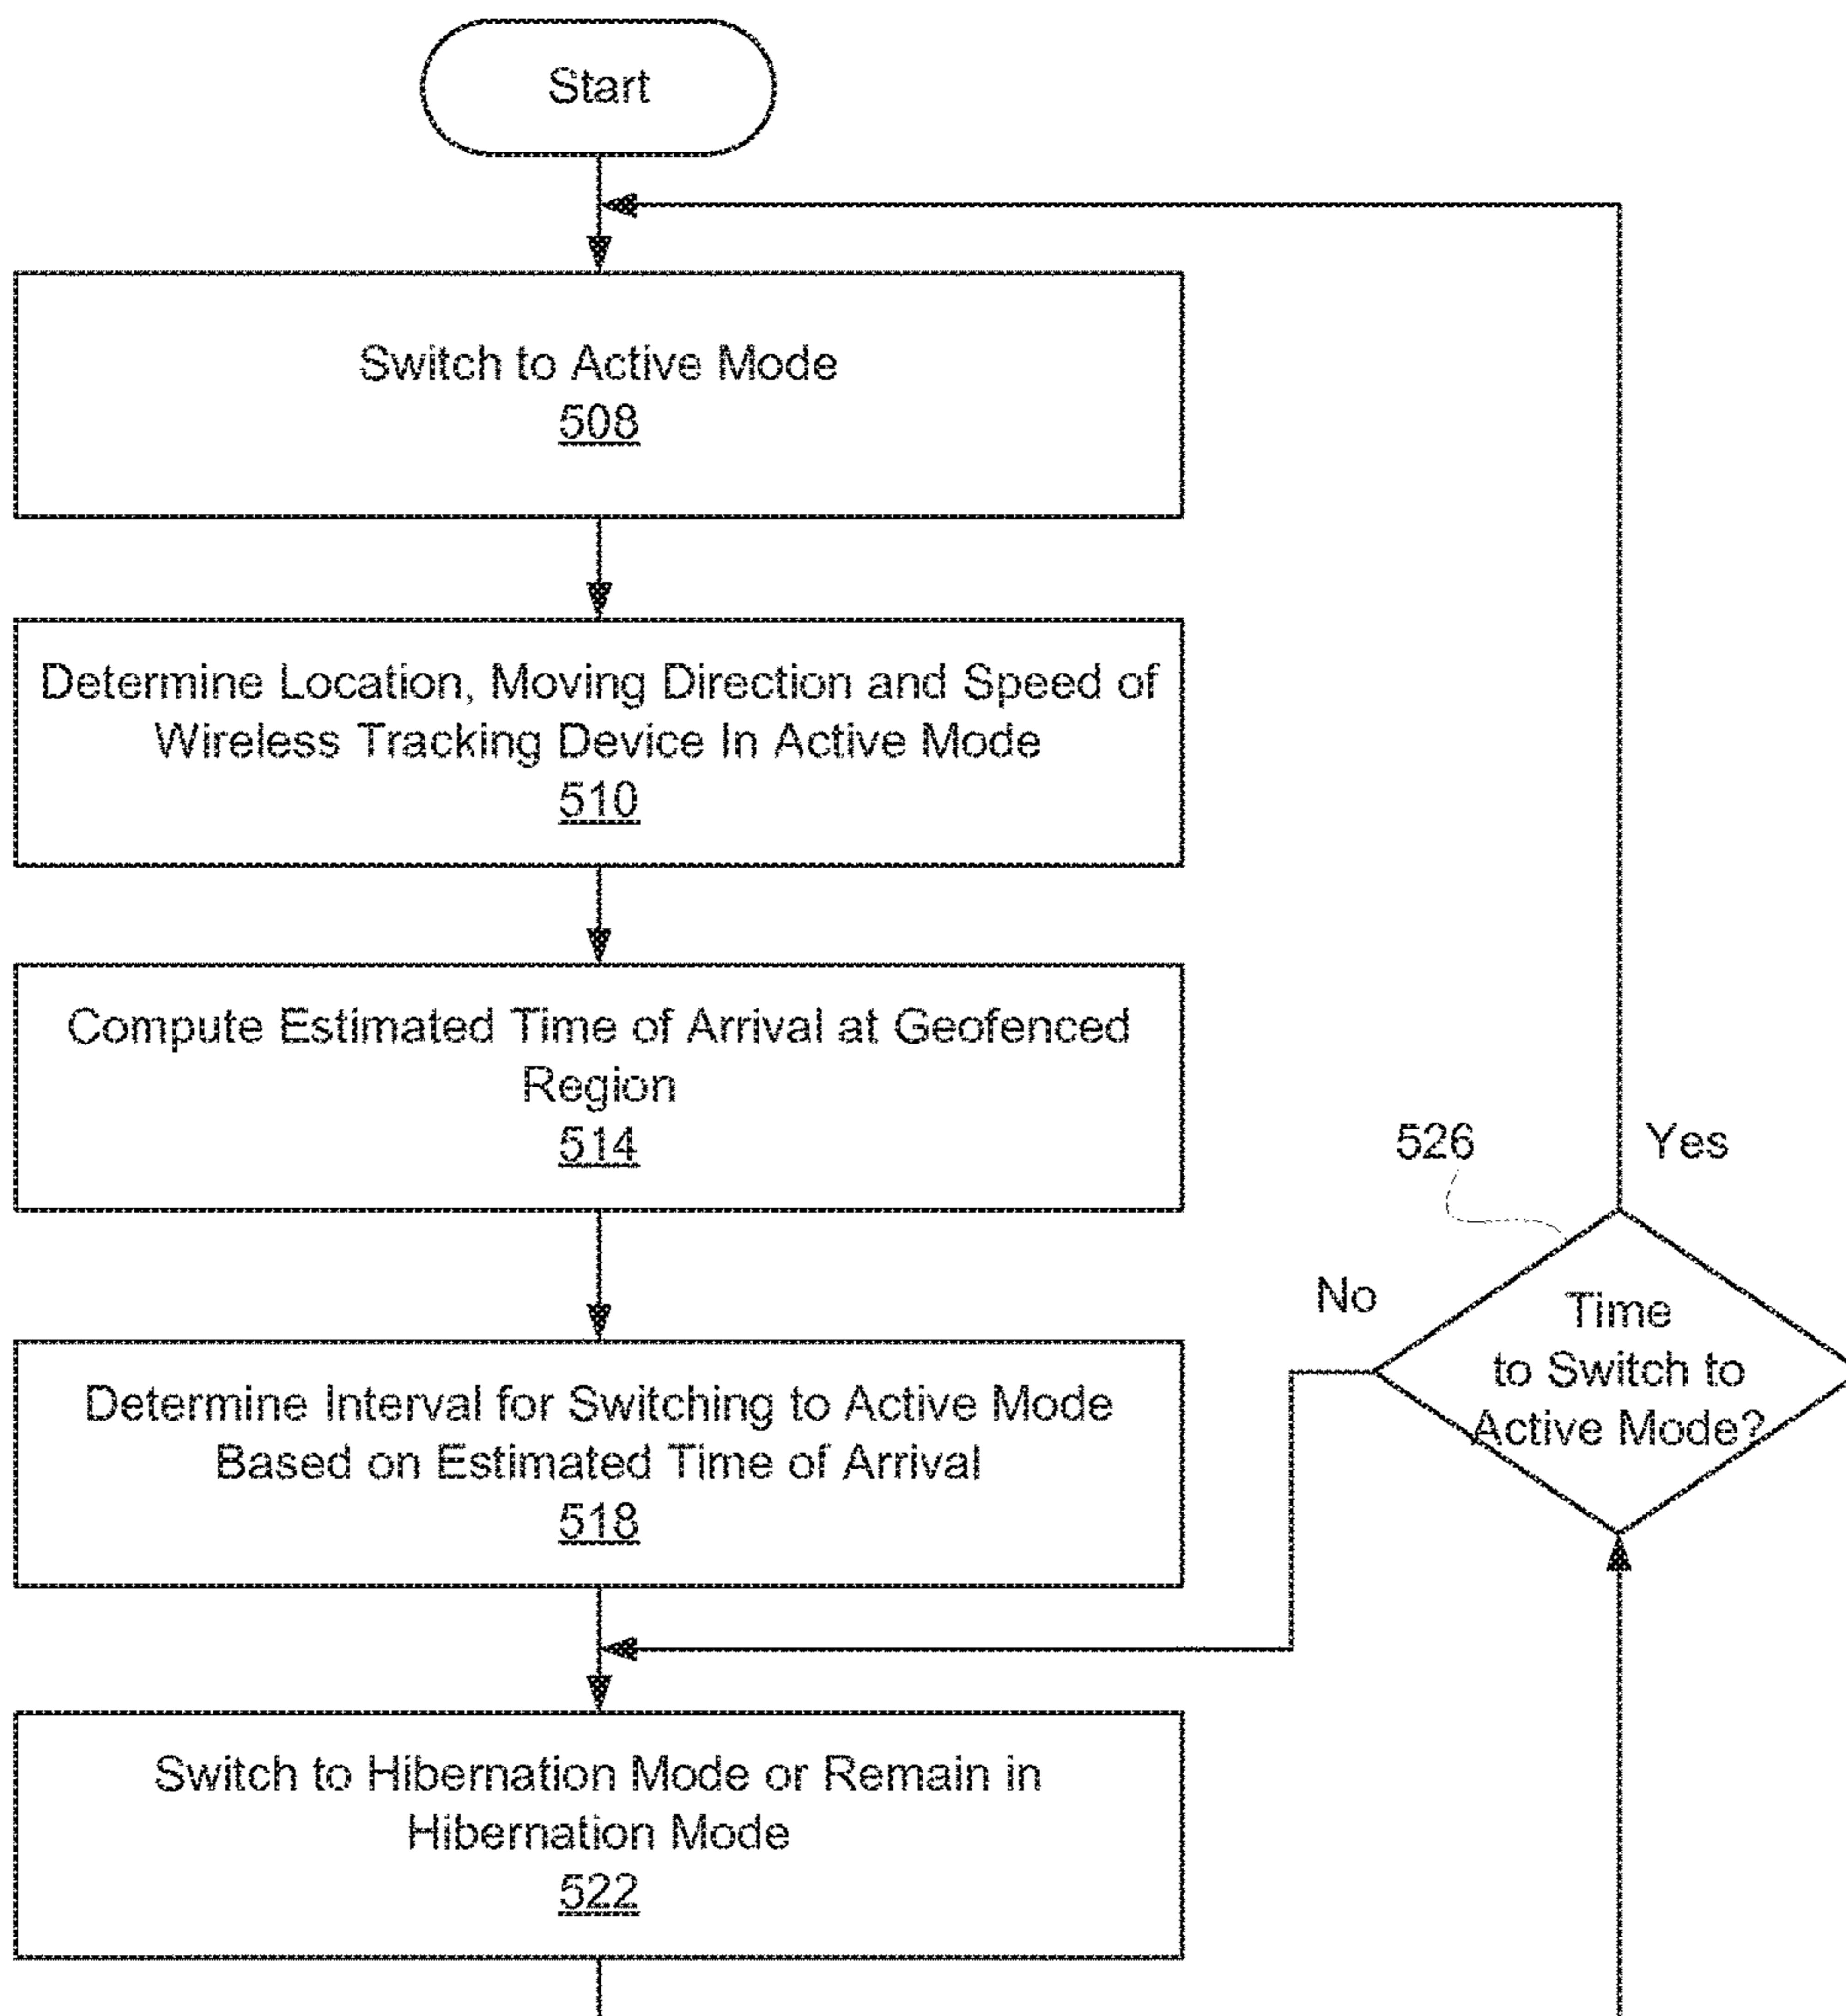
Start

Switch to Active Mode
508

Determine Location, Moving Direction and Speed of Wireless Tracking Device In Active Mode
510

Compute Estimated Time of Arrival at Geofenced Region
514

Determine Interval for Switching to Active Mode Based on Estimated Time of Arrival
518

Switch to Hibernation Mode or Remain in Hibernation Mode
522

526

Yes

No

Time to Switch to Active Mode?